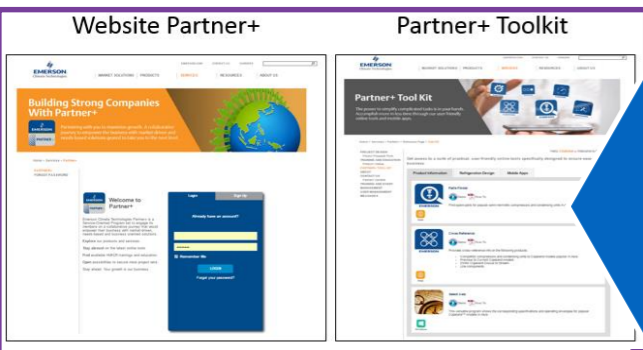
Website Partner+

Partner+ Toolkit

EMERSON

MARKET SOLUTIONS PRODUCTS SERVICES RESOURCES ABOUT US

Building Strong Companies With Partner+

Welcome to Partner+

Login

Sign Up

Already have an account?

Remember Me

LOGIN

Forgot your password?

Partner+ Tool Kit

Product Information

Refrigeration Range

Mobile Apps